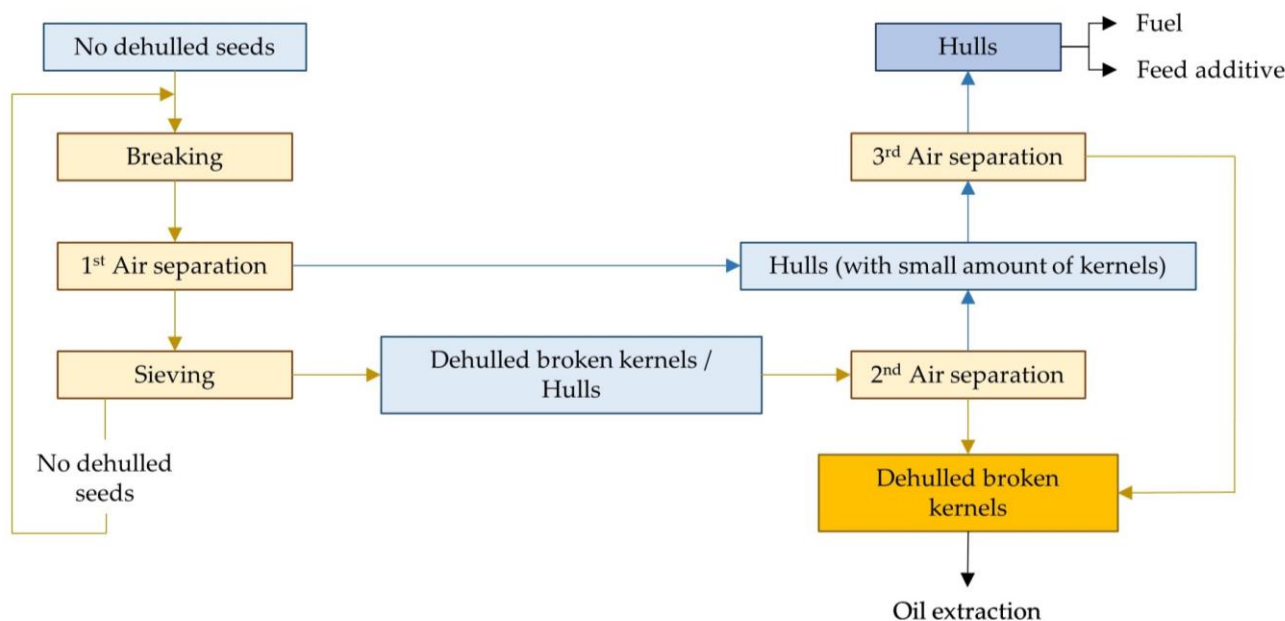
No dehulled seeds

Breaking

1st Air separation

Sieving

No dehulled seeds

Dehulled broken kernels / Hulls

Hulls

Fuel

Feed additive

3rd Air separation

Hulls (with small amount of kernels)

2nd Air separation

Dehulled broken kernels

Oil extraction